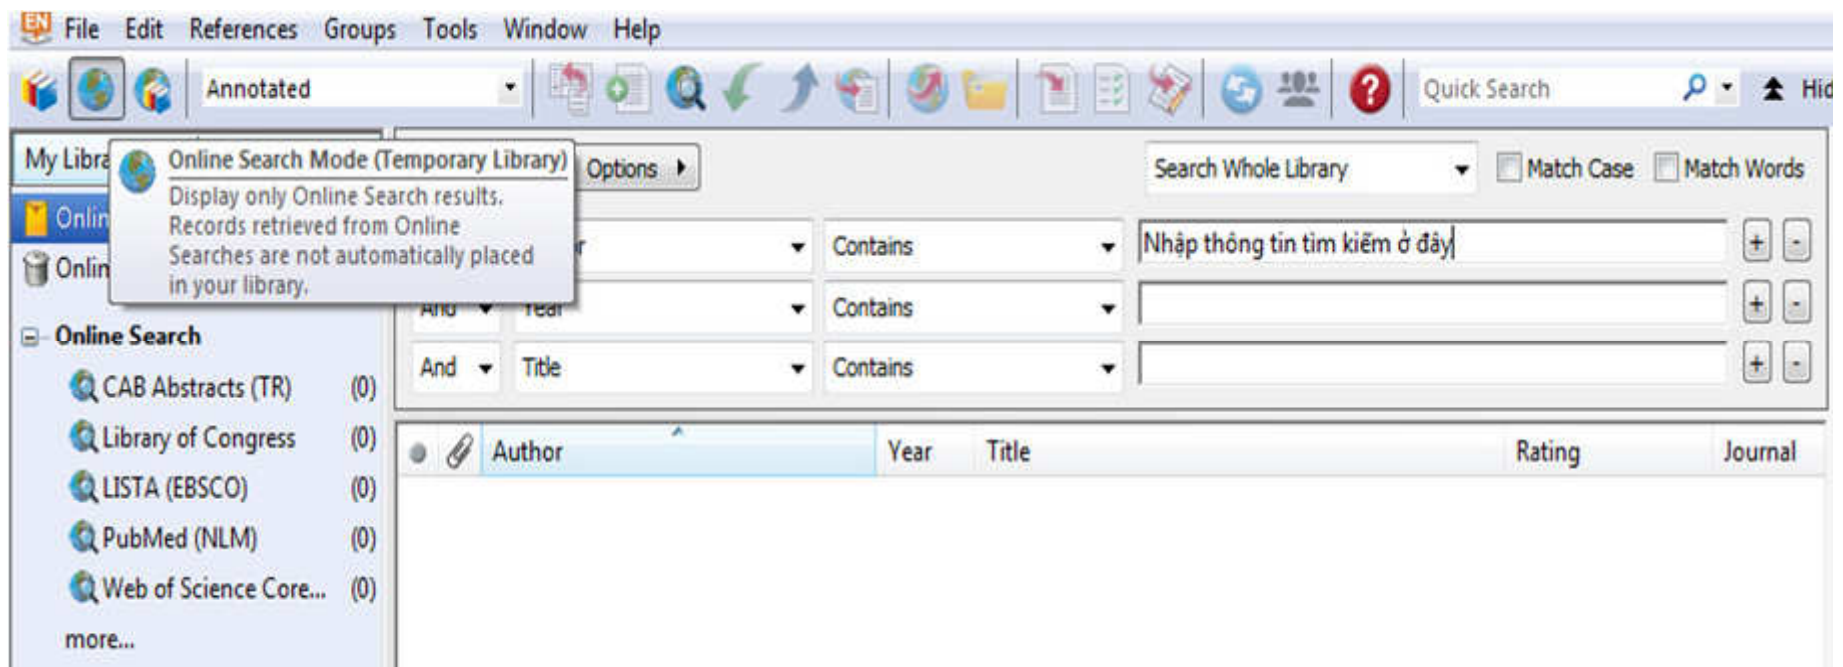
File Edit References Groups Tools Window Help

Annotated

Quick Search

Hid

My Libra

Online Search Mode (Temporary Library)

Display only Online Search results. Records retrieved from Online Searches are not automatically placed in your library.

Options

Search Whole Library

Match Case

Match Words

Onlin

Onlin

r

Contains

Nhập thông tin tìm kiếm ở đây

+ -

And

Year

Contains

+ -

And

Title

Contains

+ -

Online Search

CAB Abstracts (TR) (0)

Library of Congress (0)

LISTA (EBSCO) (0)

PubMed (NLM) (0)

Web of Science Core... (0)

more...

| Author | Year | Title | Rating | Journal |
|---|---|---|---|---|